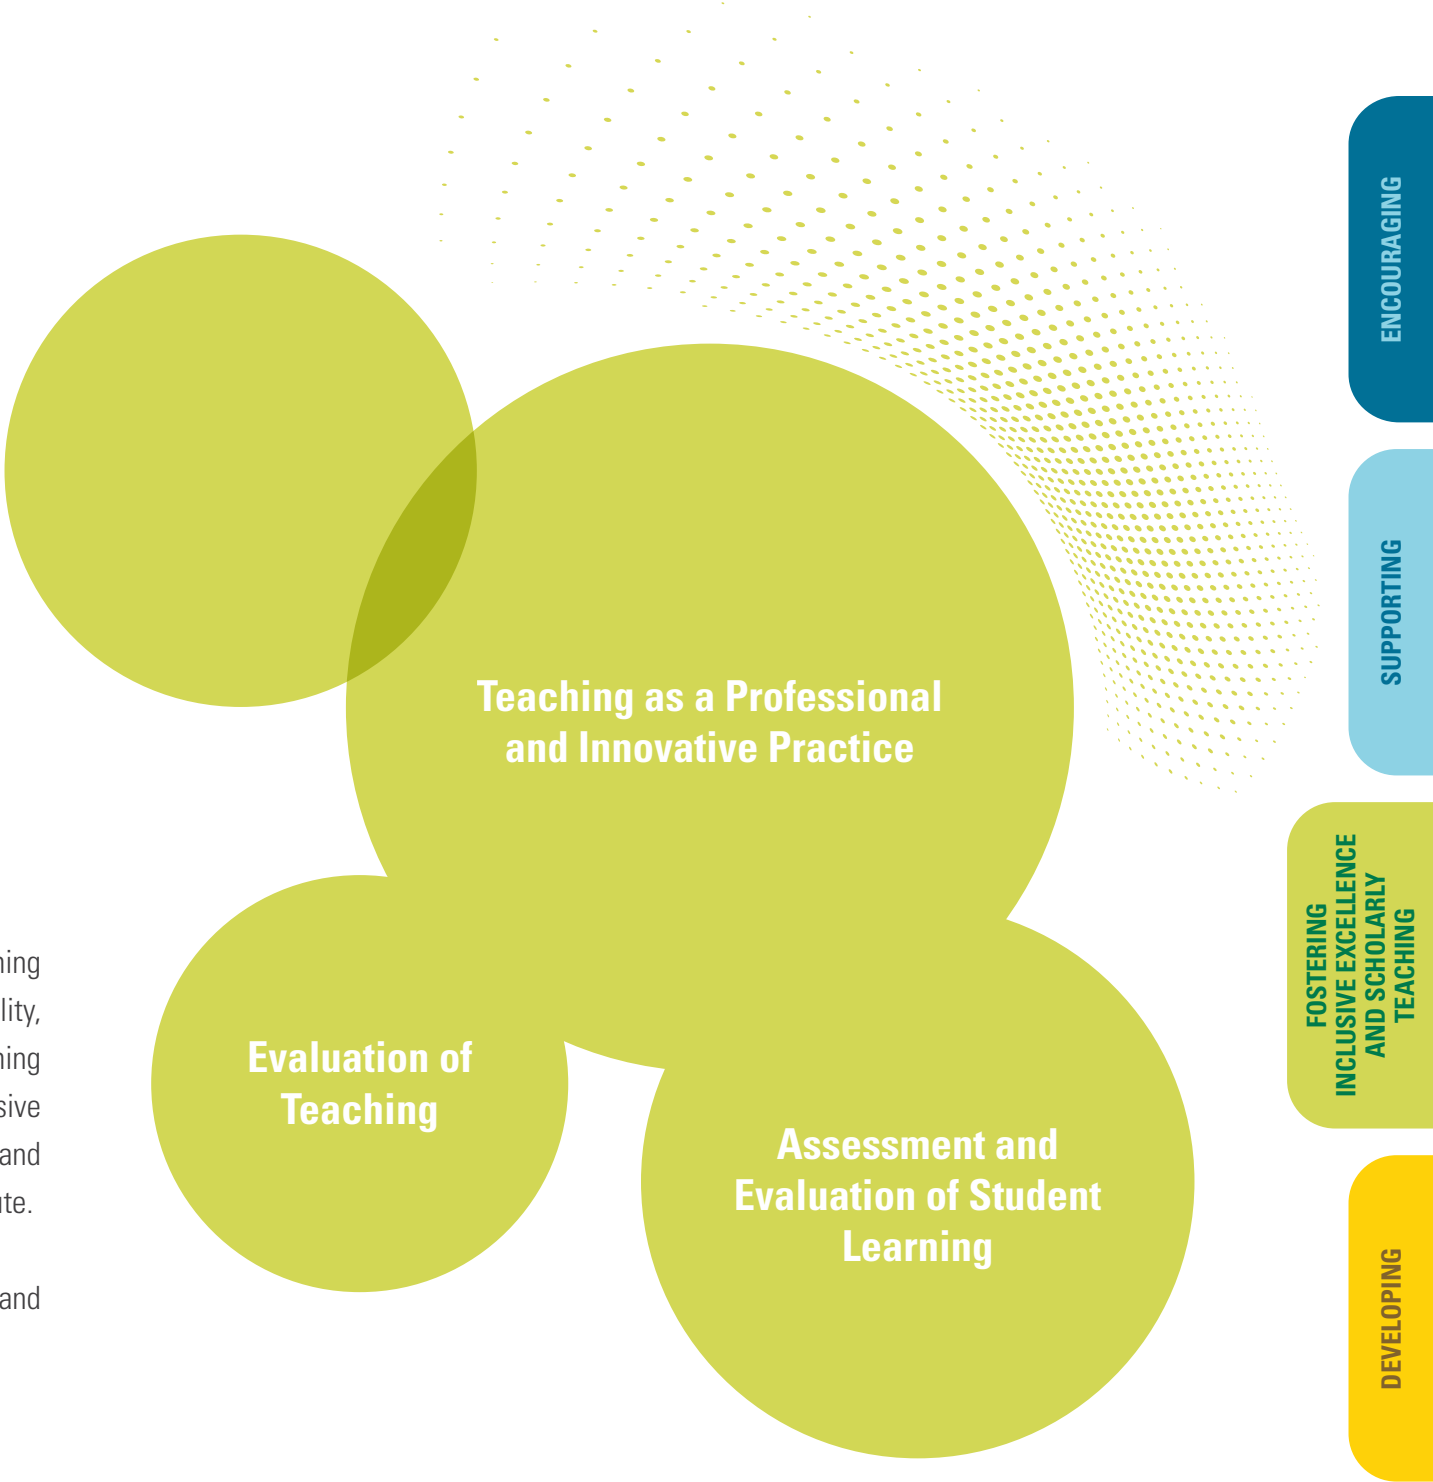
hing
lity,
hing
sive
and
ite.

and

Teaching as a Professional and Innovative Practice

Evaluation of Teaching

Assessment and Evaluation of Student Learning

ENCOURAGING

SUPPORTING

FOSTERING INCLUSIVE EXCELLENCE AND SCHOLARLY TEACHING

DEVELOPING